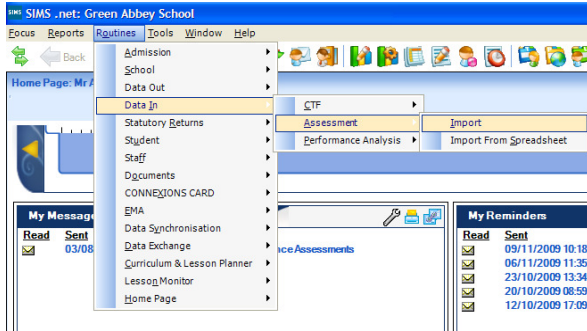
SIMS .net: Green Abbey School

Focus Reports Routines Tools Window Help

Back

Home Page: Mr A

Admission
School
Data Out
Data In
Statutory Returns
Student
Staff
Documents
CONNEXIONS CARD
EMA
Data Synchronisation
Data Exchange
Curriculum & Lesson Planner
Lesson Monitor
Home Page

CTF
Assessment
Performance Analysis

Import
Import From Spreadsheet

My Message

Read Sent
03/08

nce Assessments

My Reminders

Read Sent
09/11/2009 10:18
06/11/2009 11:35
23/10/2009 13:34
20/10/2009 08:59
12/10/2009 17:09